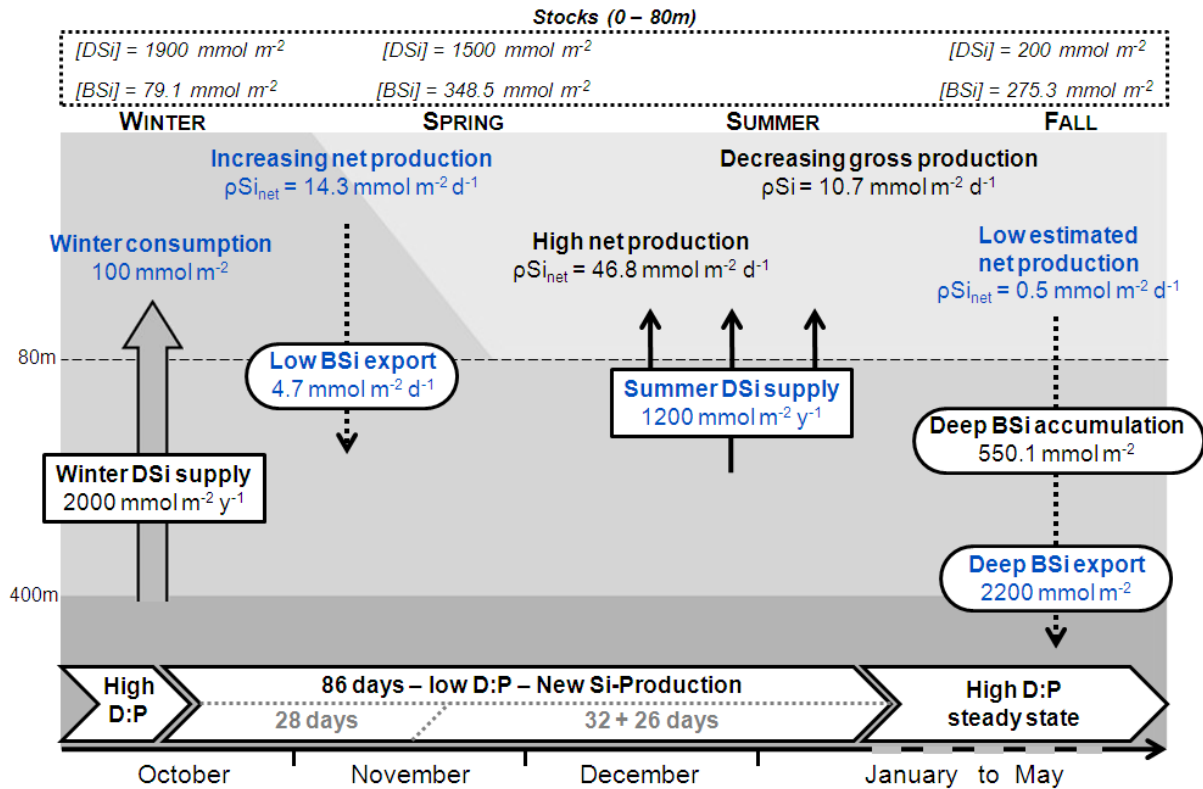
Stocks (0 – 80m)

[DSi] = 1900 mmol m$^{-2}$
[BSi] = 79.1 mmol m$^{-2}$

[DSi] = 1500 mmol m$^{-2}$
[BSi] = 348.5 mmol m$^{-2}$

[DSi] = 200 mmol m$^{-2}$
[BSi] = 275.3 mmol m$^{-2}$

WINTER

SPRING

SUMMER

FALL

Increasing net production
ρSi$_{net}$ = 14.3 mmol m$^{-2}$ d$^{-1}$

Decreasing gross production
ρSi = 10.7 mmol m$^{-2}$ d$^{-1}$

Winter consumption
100 mmol m$^{-2}$

High net production
ρSi$_{net}$ = 46.8 mmol m$^{-2}$ d$^{-1}$

Low estimated net production
ρSi$_{net}$ = 0.5 mmol m$^{-2}$ d$^{-1}$

80m

Low BSi export
4.7 mmol m$^{-2}$ d$^{-1}$

Summer DSi supply
1200 mmol m$^{-2}$ y$^{-1}$

Deep BSi accumulation
550.1 mmol m$^{-2}$

Winter DSi supply
2000 mmol m$^{-2}$ y$^{-1}$

Deep BSi export
2200 mmol m$^{-2}$

400m

High D:P

86 days – low D:P – New Si-Production

28 days

32 + 26 days

High D:P steady state

October

November

December

January to May